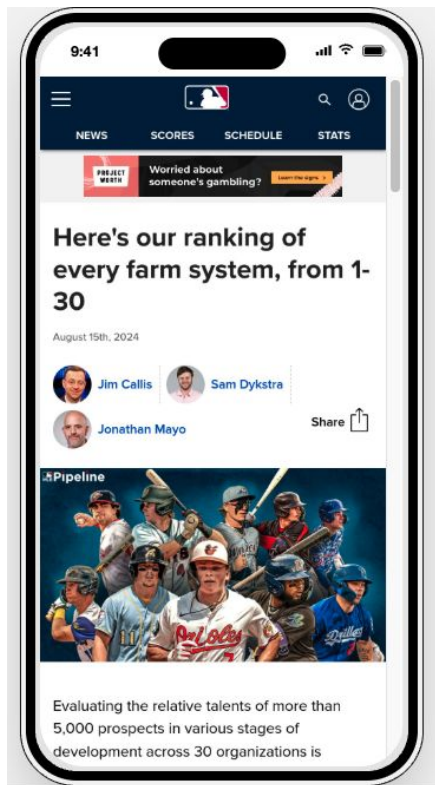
9:41

NEWS SCORES SCHEDULE STATS

PROJECT WORTH Worried about someone's gambling? Learn the signs

Here's our ranking of every farm system, from 1-30

August 15th, 2024

Jim Callis Sam Dykstra

Jonathan Mayo

Share

Pipeline

Evaluating the relative talents of more than 5,000 prospects in various stages of development across 30 organizations is